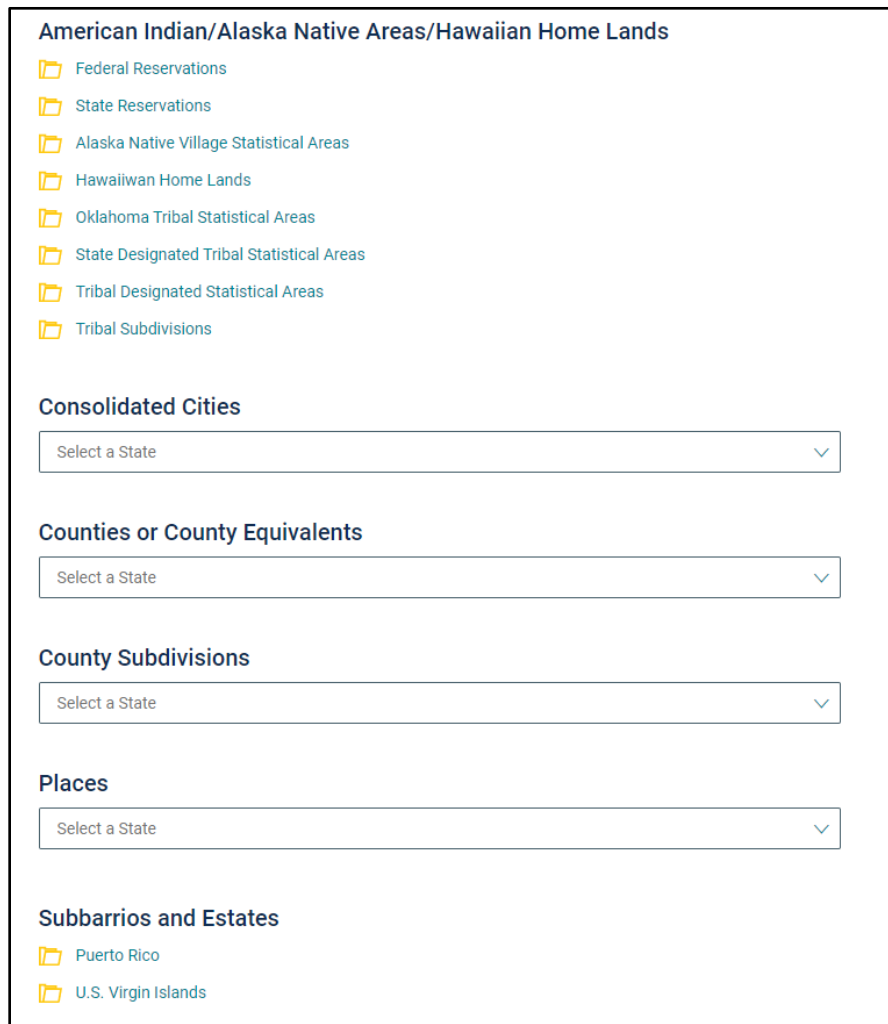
American Indian/Alaska Native Areas/Hawaiian Home Lands

Federal Reservations

State Reservations

Alaska Native Village Statistical Areas

Hawaiiwan Home Lands

Oklahoma Tribal Statistical Areas

State Designated Tribal Statistical Areas

Tribal Designated Statistical Areas

Tribal Subdivisions

Consolidated Cities

Select a State

Counties or County Equivalents

Select a State

County Subdivisions

Select a State

Places

Select a State

Subbarrios and Estates

Puerto Rico

U.S. Virgin Islands